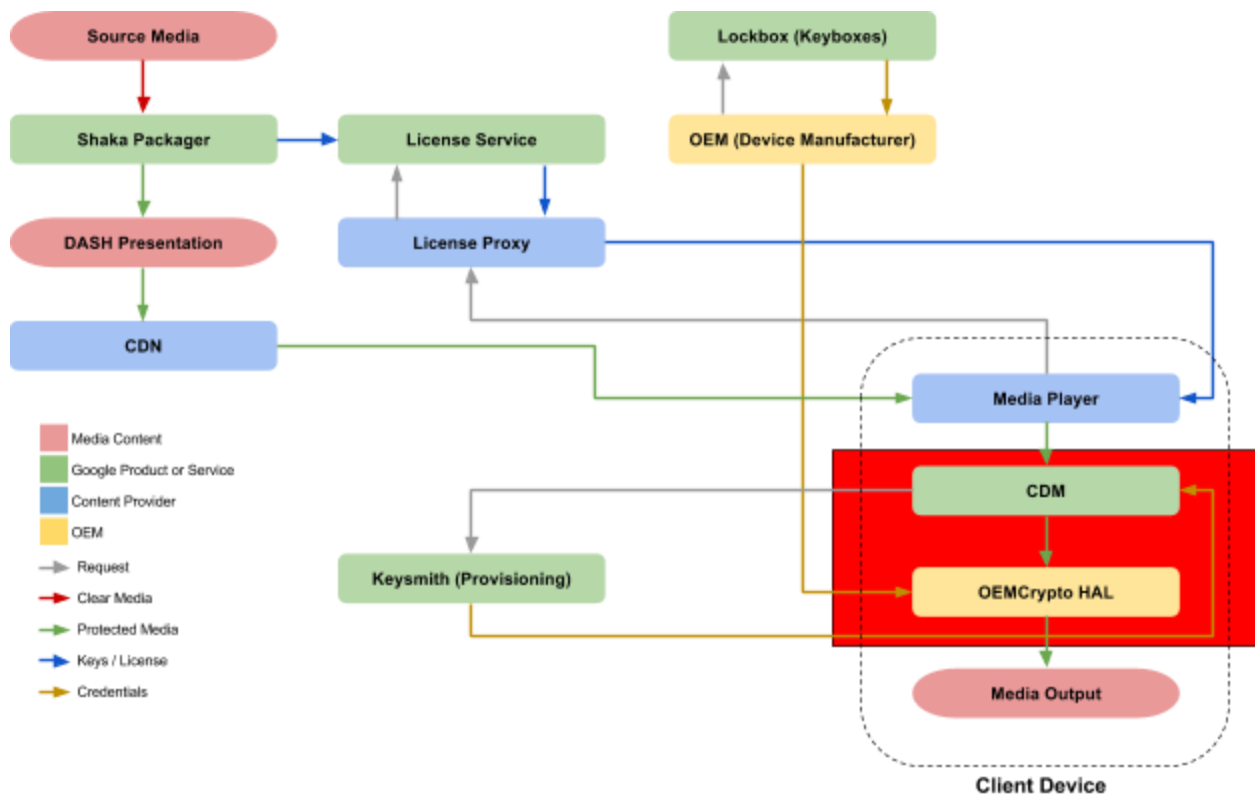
Source Media

Shaka Packager

DASH Presentation

CDN

License Service

License Proxy

Lockbox (Keyboxes)

OEM (Device Manufacturer)

Media Player

CDM

Keysmith (Provisioning)

OEMCrypto HAL

Media Output

Client Device

Media Content
Google Product or Service
Content Provider
OEM
Request
Clear Media
Protected Media
Keys / License
Credentials